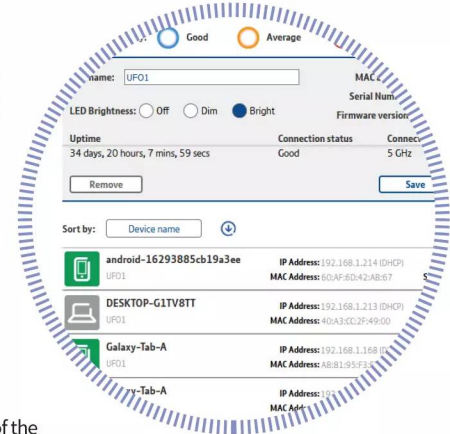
Good
Average
name: UFO1
MAC
Serial Num
LED Brightness: Off Dim Bright
Firmware version
Uptime
Connection status
Connec
34 days, 20 hours, 7 mins, 59 secs
Good
5 GHz
Remove
Save
Sort by: Device name
android-16293885cb19a3ee
UFO1
IP Address: 192.168.1.214 (DHCP)
MAC Address: 60:AF:6D:42:A8:67
DESKTOP-G1TV8TT
UFO1
IP Address: 192.168.1.213 (DHCP)
MAC Address: 40:A3:CC:2F:49:00
Galaxy-Tab-A
UFO1
IP Address: 192.168.1.168 (D
MAC Address: A8:81:95:F3
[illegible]y-Tab-A
IP Address: 19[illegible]
MAC Add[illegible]
of the